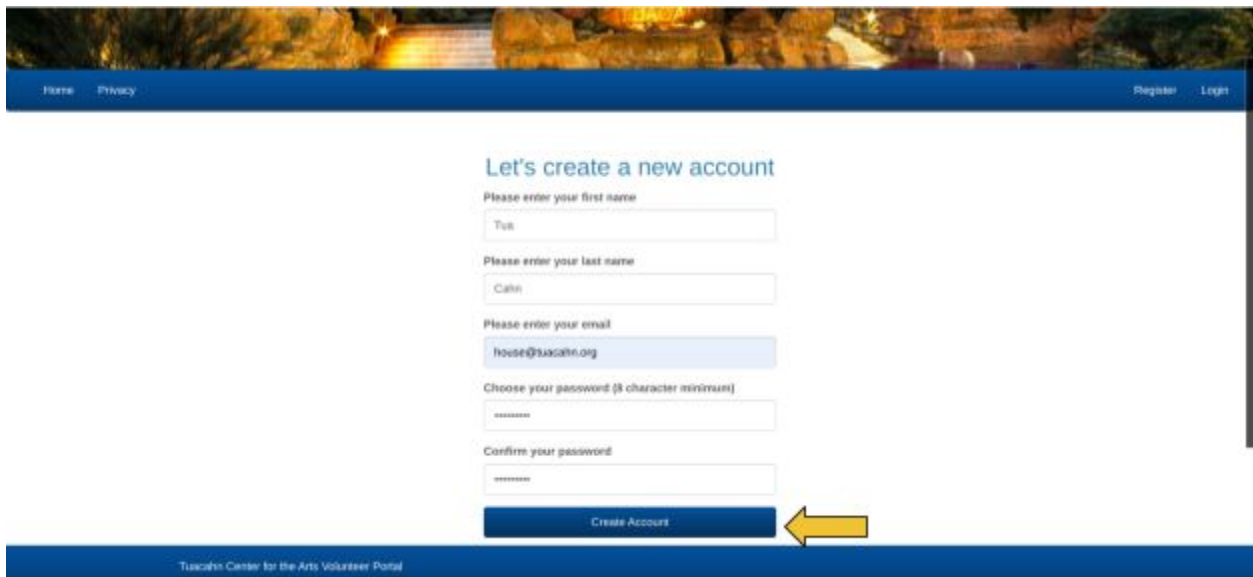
Home Privacy

Register Login

Let's create a new account

Please enter your first name

Tua

Please enter your last name

Cahn

Please enter your email

house@tuacahn.org

Choose your password (8 character minimum)

Confirm your password

Create Account

Tuacahn Center for the Arts Volunteer Portal